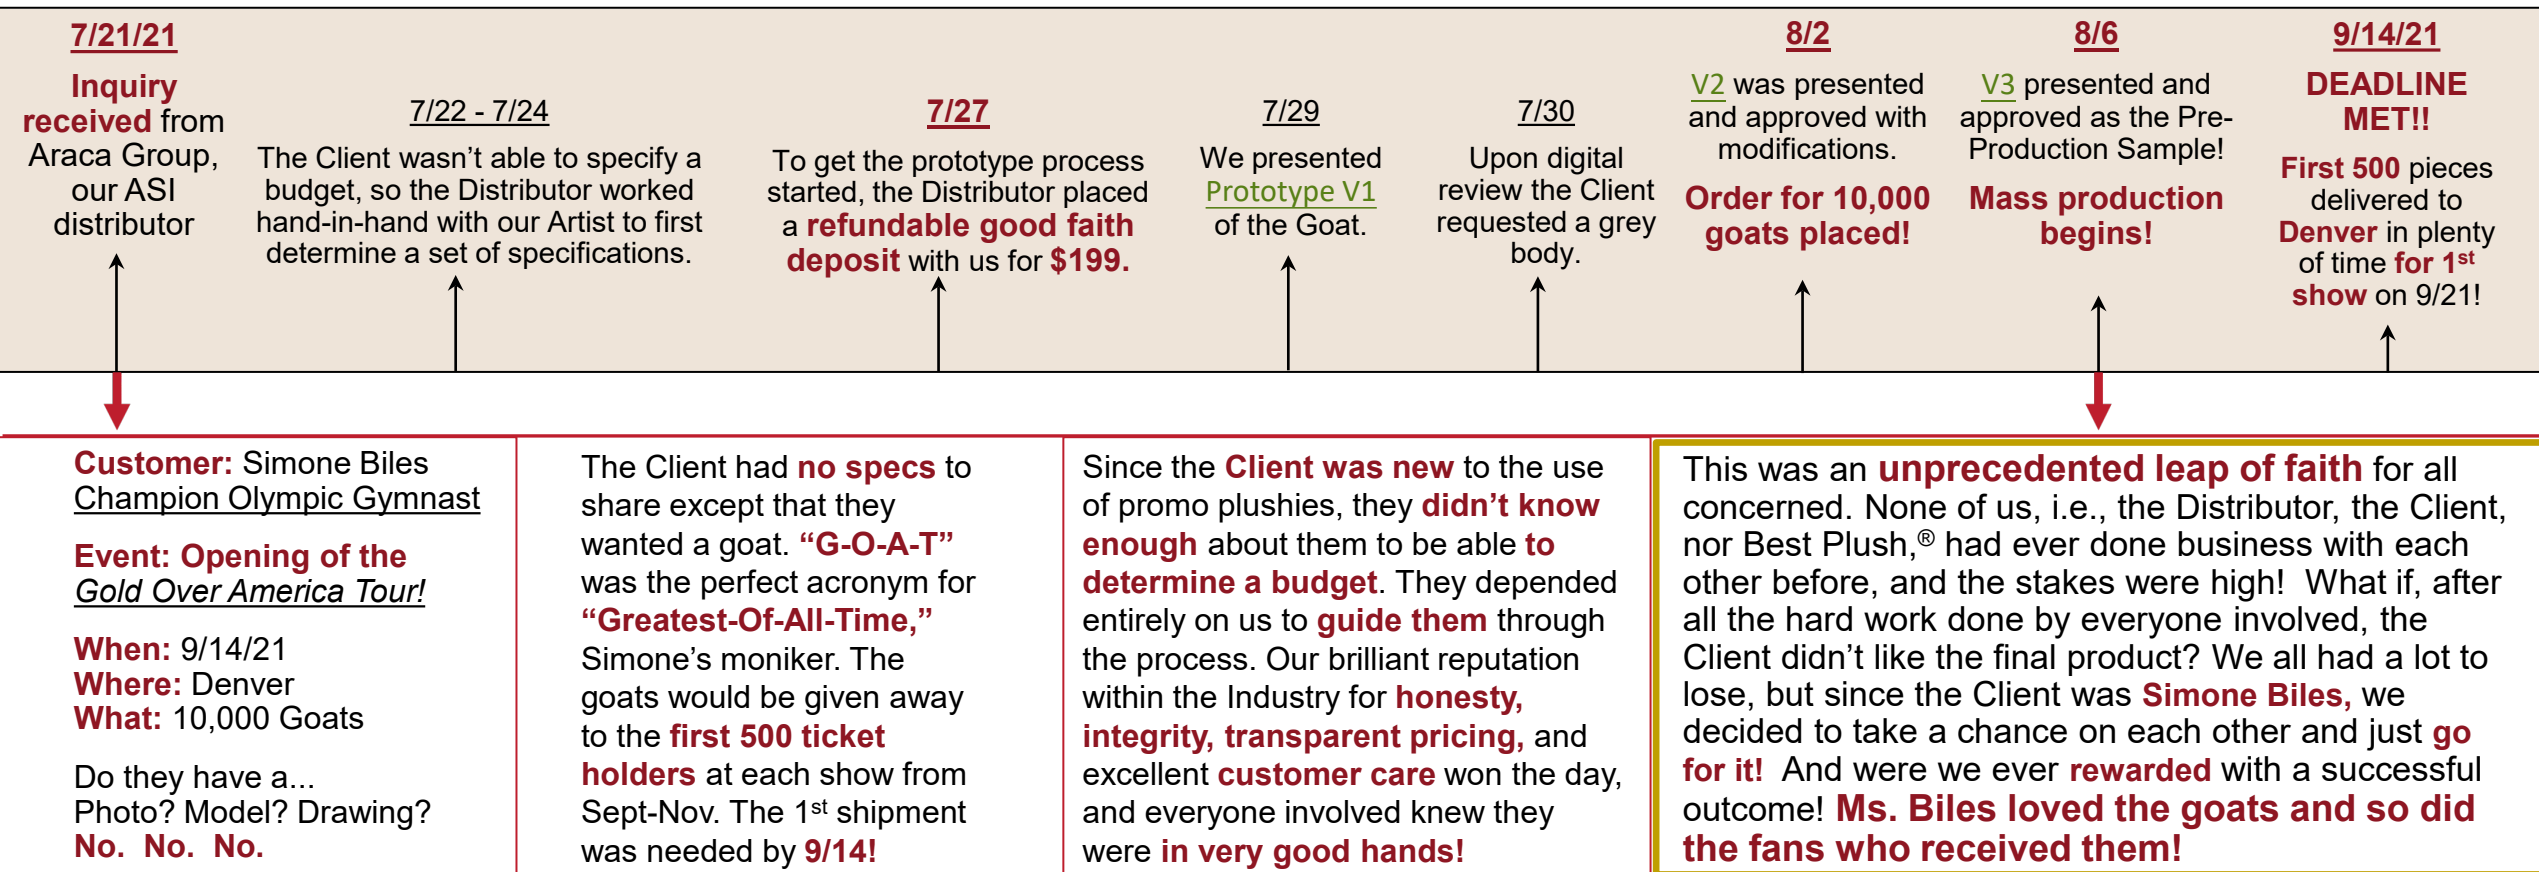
7/21/21

Inquiry received from Araca Group, our ASI distributor

7/22 - 7/24

The Client wasn't able to specify a budget, so the Distributor worked hand-in-hand with our Artist to first determine a set of specifications.

7/27

To get the prototype process started, the Distributor placed a refundable good faith deposit with us for $199.

7/29

We presented Prototype V1 of the Goat.

7/30

Upon digital review the Client requested a grey body.

8/2

V2 was presented and approved with modifications.

Order for 10,000 goats placed!

8/6

V3 presented and approved as the Pre-Production Sample!

Mass production begins!

9/14/21

DEADLINE MET!!

First 500 pieces delivered to Denver in plenty of time for 1$^{st}$ show on 9/21!

Customer: Simone Biles
Champion Olympic Gymnast

Event: Opening of the Gold Over America Tour!

When: 9/14/21
Where: Denver
What: 10,000 Goats

Do they have a...
Photo? Model? Drawing?
No. No. No.

The Client had no specs to share except that they wanted a goat. "G-O-A-T" was the perfect acronym for "Greatest-Of-All-Time," Simone's moniker. The goats would be given away to the first 500 ticket holders at each show from Sept-Nov. The 1$^{st}$ shipment was needed by 9/14!

Since the Client was new to the use of promo plushies, they didn't know enough about them to be able to determine a budget. They depended entirely on us to guide them through the process. Our brilliant reputation within the Industry for honesty, integrity, transparent pricing, and excellent customer care won the day, and everyone involved knew they were in very good hands!

This was an unprecedented leap of faith for all concerned. None of us, i.e., the Distributor, the Client, nor Best Plush,® had ever done business with each other before, and the stakes were high! What if, after all the hard work done by everyone involved, the Client didn't like the final product? We all had a lot to lose, but since the Client was Simone Biles, we decided to take a chance on each other and just go for it! And were we ever rewarded with a successful outcome! Ms. Biles loved the goats and so did the fans who received them!